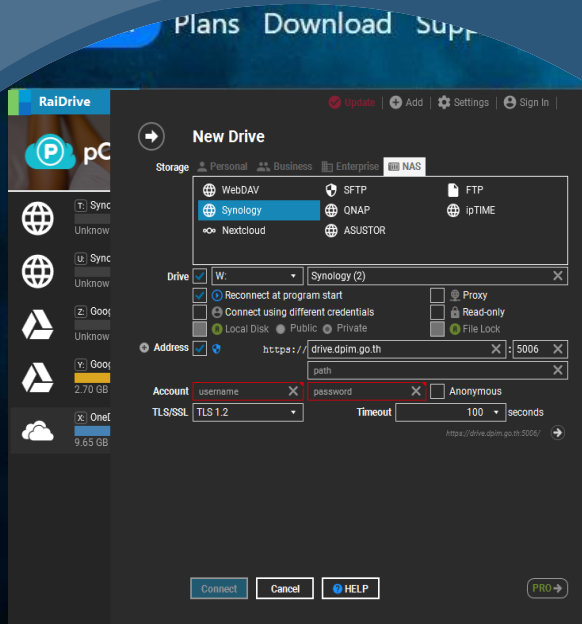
Plans Download Supp

RaiDrive

pC

T: Sync
Unknow

U: Sync
Unknow

Z: Goog
Unknow

Y: Goog
2.70 GB

X: OneD
9.65 GB

Update Add Settings Sign In

New Drive

Storage Personal Business Enterprise NAS

WebDAV SFTP FTP
Synology QNAP ipTIME
Nextcloud ASUSTOR

Drive W: Synology (2)

Reconnect at program start
Connect using different credentials
Local Disk Public Private
Proxy
Read-only
File Lock

Address https:// drive.dpim.go.th : 5006
path

Account username password Anonymous

TLS/SSL TLS 1.2 Timeout 100 seconds

https://drive.dpim.go.th:5006/

Connect Cancel HELP PRO